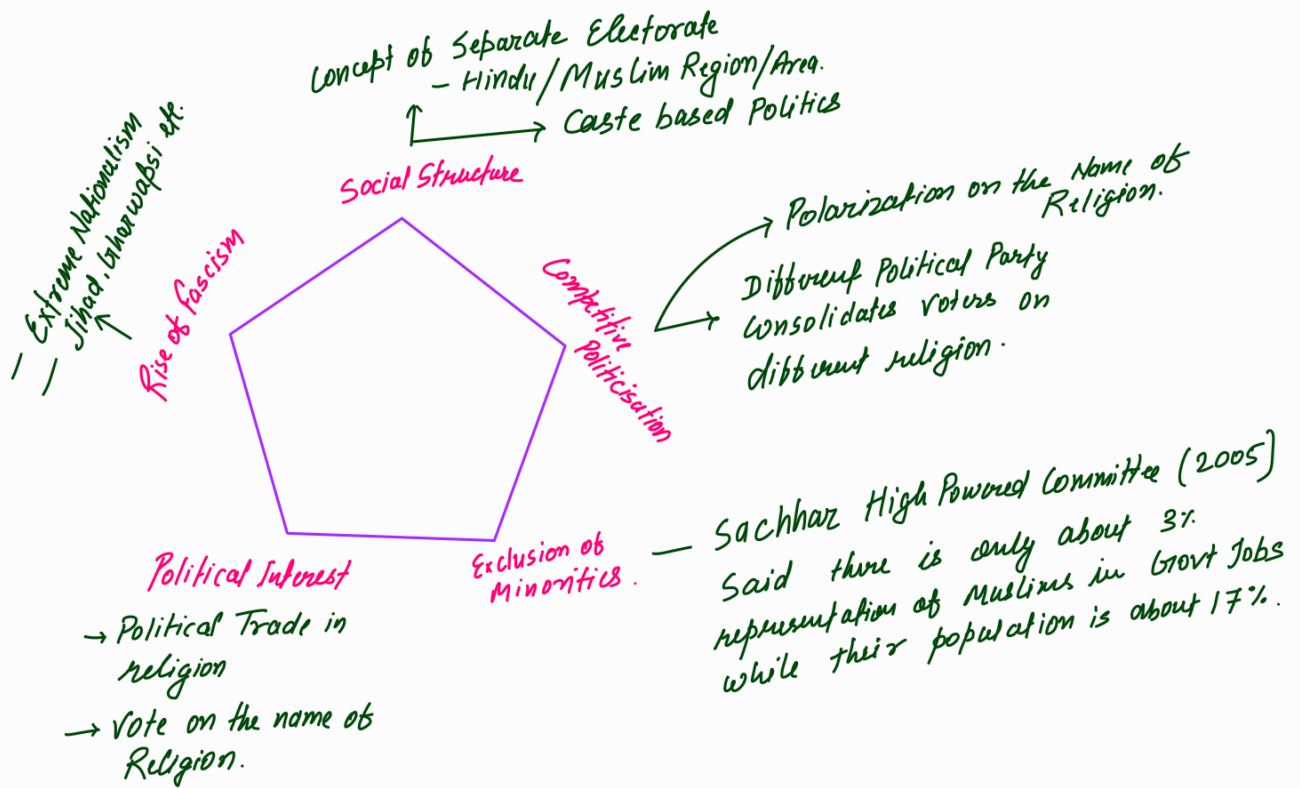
Concept of Separate Electorate
- Hindu/Muslim Region/Area.
Caste based Politics

Social Structure

- Extreme Nationalism
- Jihad, Gharwapsi etc.

Rise of Fascism

Competitive Politicisation

Polarization on the Name of Religion.

Different Political Party consolidates voters on different religion.

Political Interest

→ Political Trade in religion

→ Vote on the name of Religion.

Exclusion of Minorities.

- Sachhar High Powered Committee (2005)
Said there is only about 3% representation of Muslims in Govt Jobs while their population is about 17%.